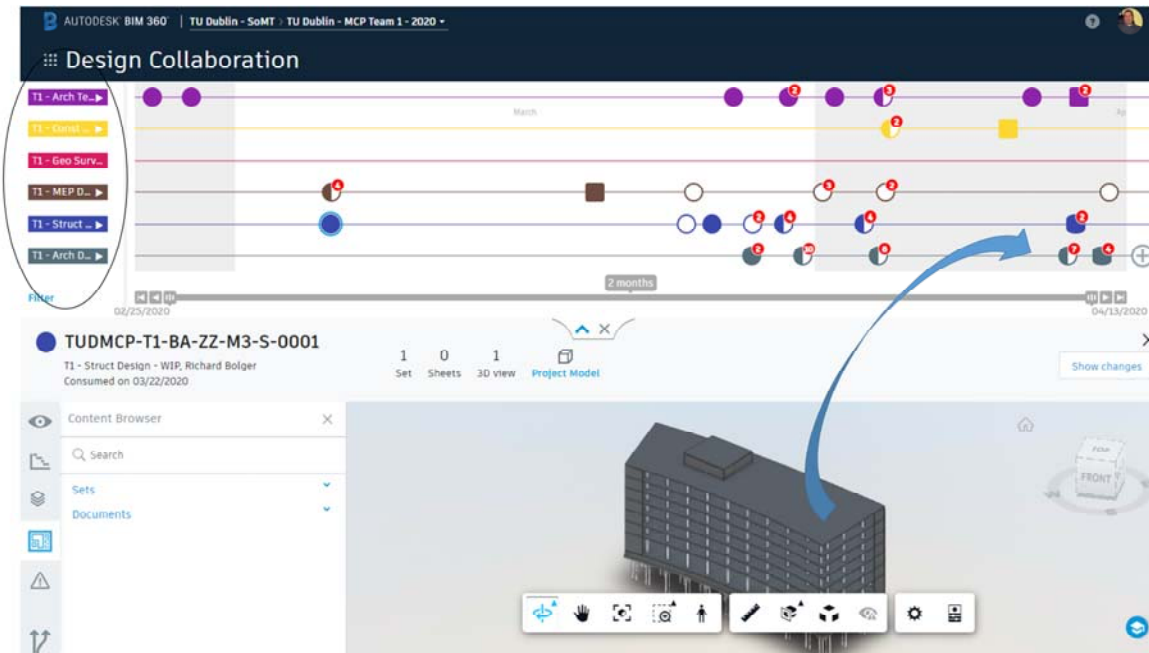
AUTODESK BIM 360 | TU Dublin - SoMT > TU Dublin - MCP Team 1 - 2020

Design Collaboration

T1 - Arch Te...
T1 - Const ...
T1 - Geo Surv...
T1 - MEP D...
T1 - Struct ...
T1 - Arch D...

Filter

March

2 months

02/25/2020
04/13/2020

TUDMCP-T1-BA-ZZ-M3-S-0001
T1 - Struct Design - WIP, Richard Bolger
Consumed on 03/22/2020

1 Set
0 Sheets
1 3D view
Project Model

Show changes

Content Browser

Search

Sets
Documents

FRONT